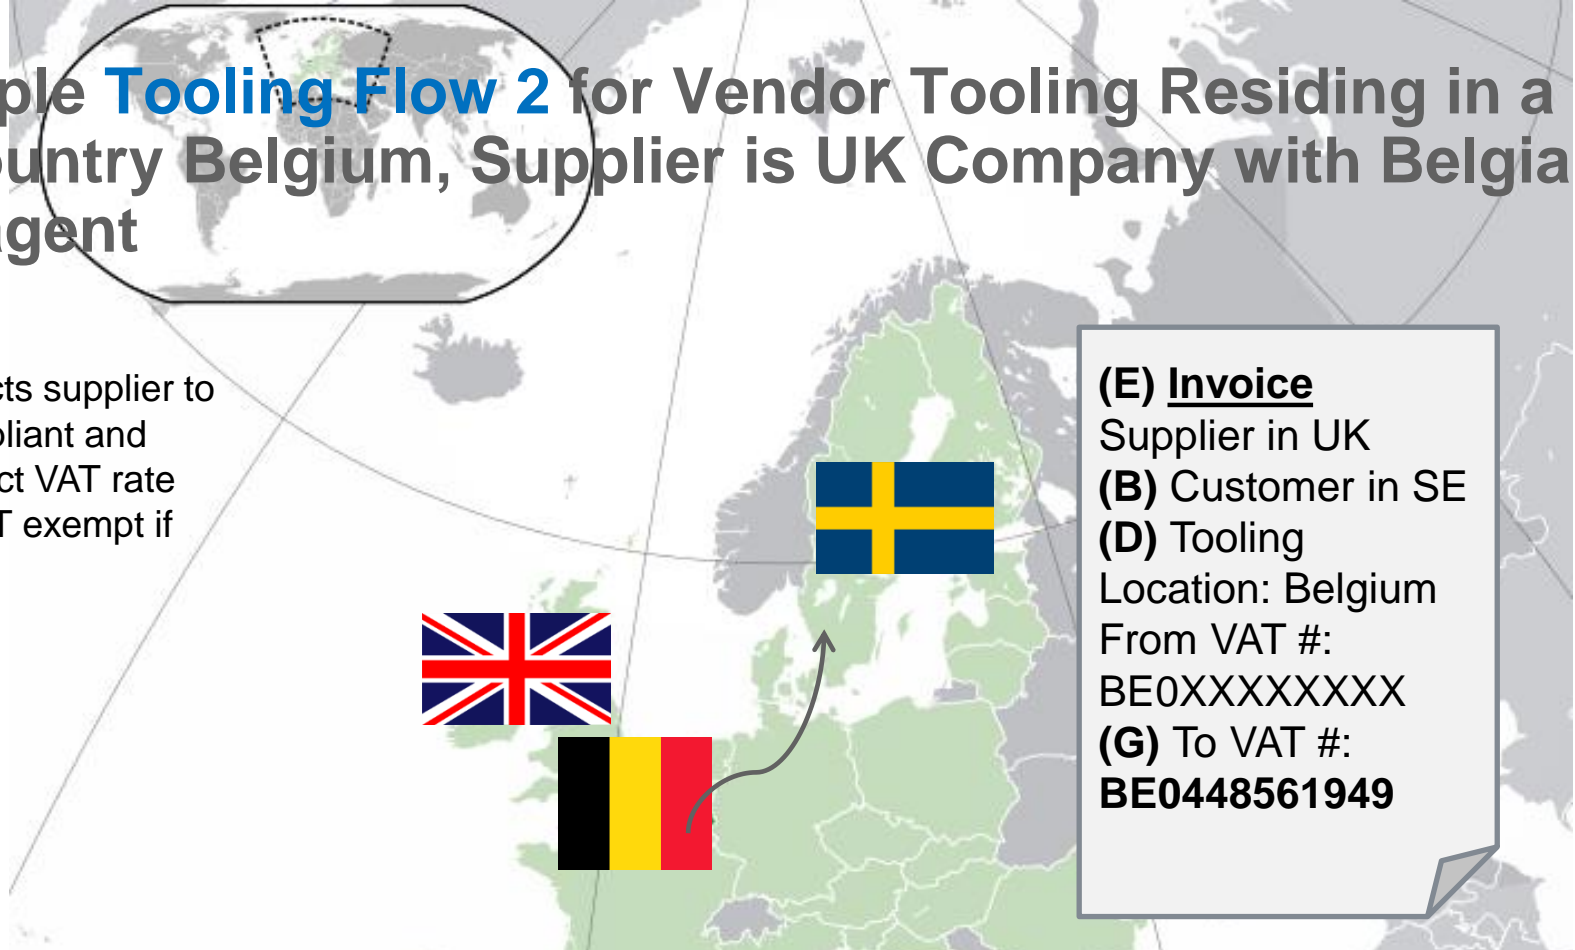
ple Tooling Flow 2 for Vendor Tooling Residing in a untry Belgium, Supplier is UK Company with Belgia gent

cts supplier to bliant and ct VAT rate T exempt if

(E) Invoice
Supplier in UK
(B) Customer in SE
(D) Tooling
Location: Belgium
From VAT #:
BE0XXXXXXXX
(G) To VAT #:
BE0448561949